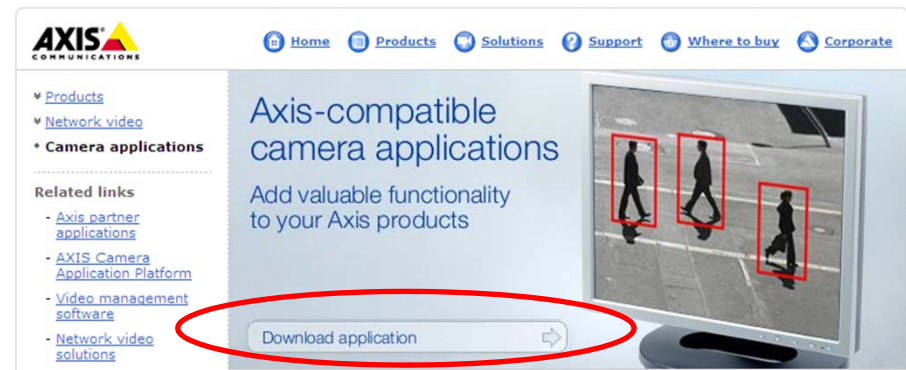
AXIS
COMMUNICATIONS

Home Products Solutions Support Where to buy Corporate

Products
Network video
Camera applications

Related links
- Axis partner applications
- AXIS Camera Application Platform
- Video management software
- Network video solutions

Axis-compatible camera applications

Add valuable functionality to your Axis products

Download application